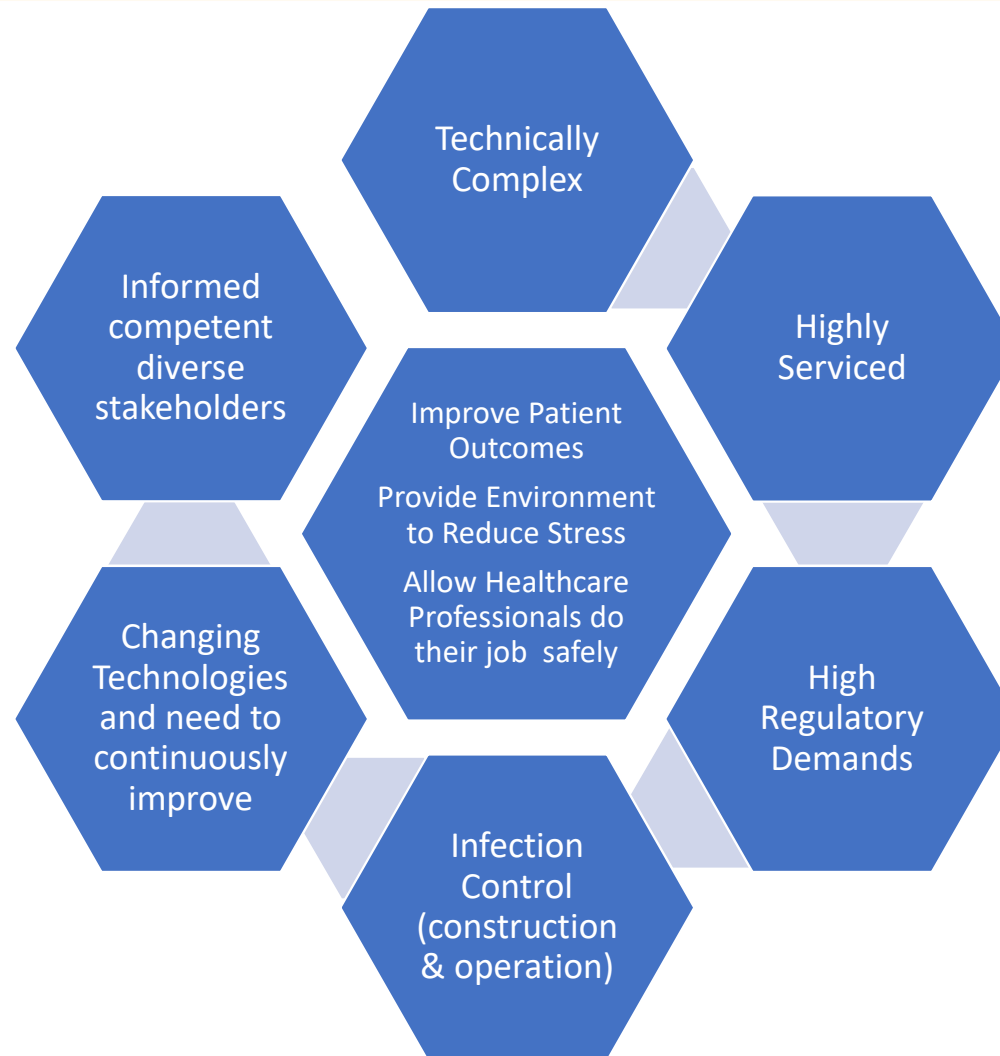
Technically Complex

Informed competent diverse stakeholders

Highly Serviced

Improve Patient Outcomes

Provide Environment to Reduce Stress

Allow Healthcare Professionals do their job safely

Changing Technologies and need to continuously improve

High Regulatory Demands

Infection Control (construction & operation)